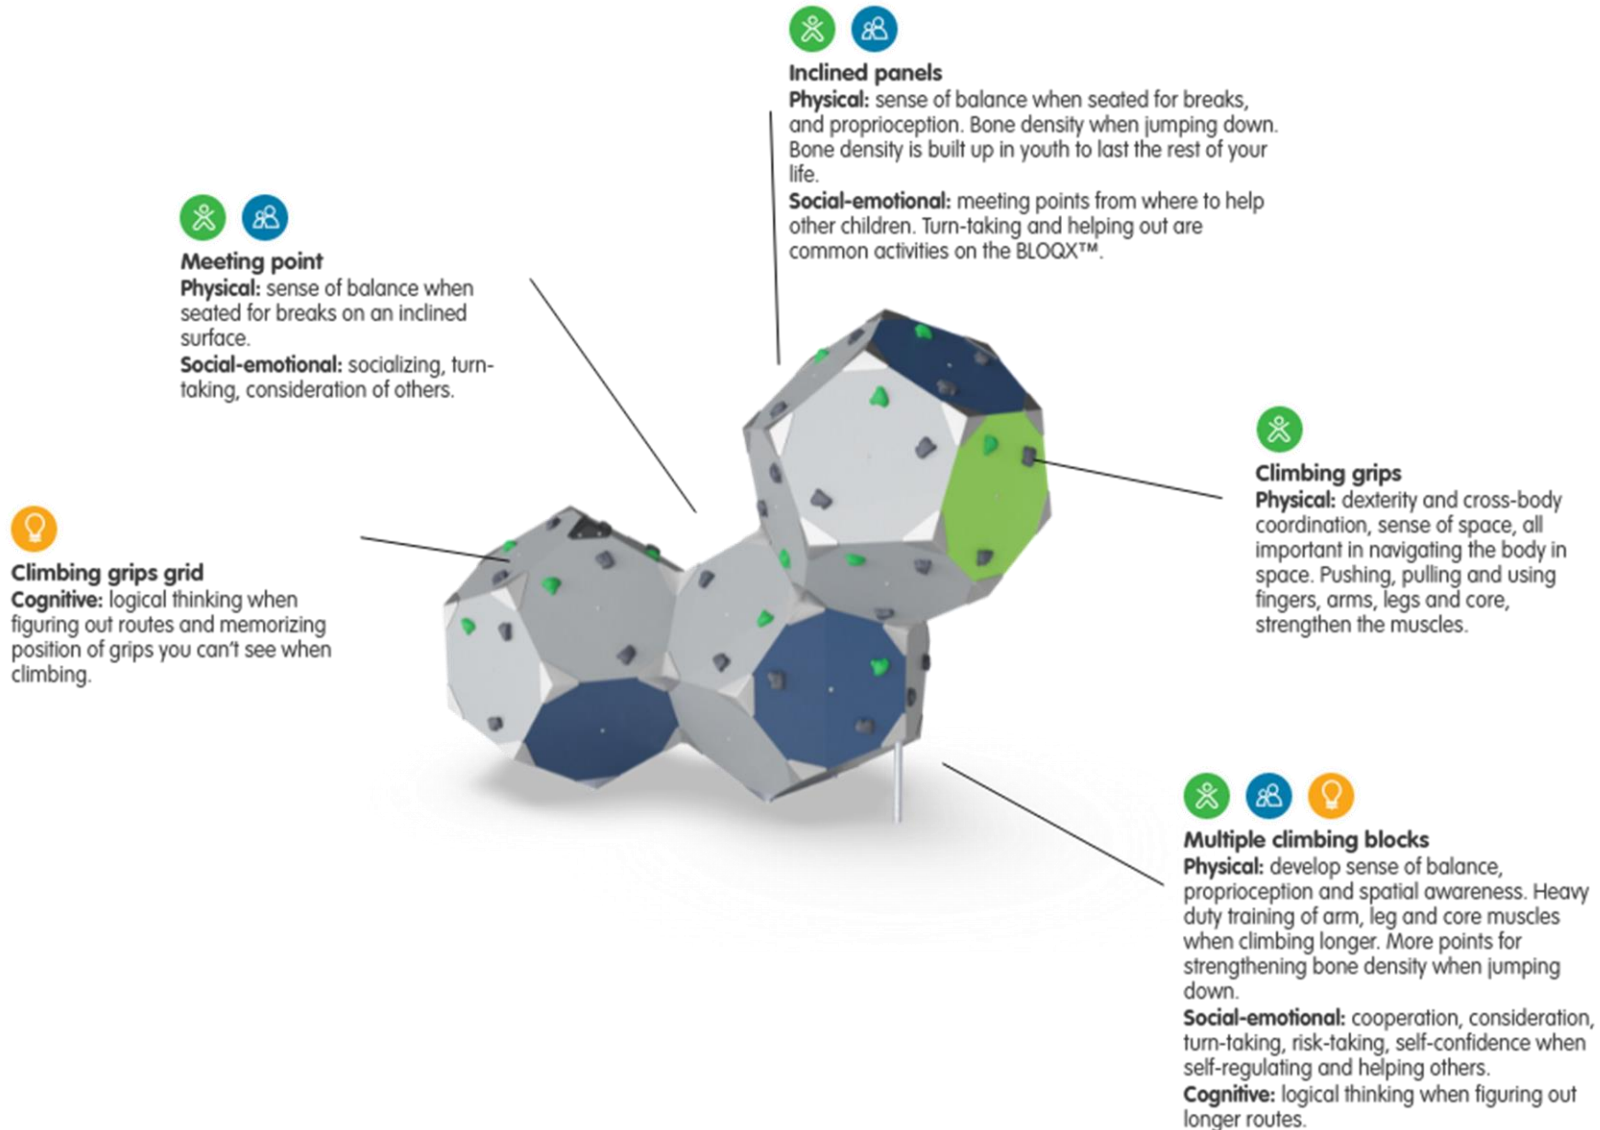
**Inclined panels**
**Physical:** sense of balance when seated for breaks, and proprioception. Bone density when jumping down. Bone density is built up in youth to last the rest of your life.
**Social-emotional:** meeting points from where to help other children. Turn-taking and helping out are common activities on the BLOQX™.

**Meeting point**
**Physical:** sense of balance when seated for breaks on an inclined surface.
**Social-emotional:** socializing, turn-taking, consideration of others.

**Climbing grips**
**Physical:** dexterity and cross-body coordination, sense of space, all important in navigating the body in space. Pushing, pulling and using fingers, arms, legs and core, strengthen the muscles.

**Climbing grips grid**
**Cognitive:** logical thinking when figuring out routes and memorizing position of grips you can't see when climbing.

**Multiple climbing blocks**
**Physical:** develop sense of balance, proprioception and spatial awareness. Heavy duty training of arm, leg and core muscles when climbing longer. More points for strengthening bone density when jumping down.
**Social-emotional:** cooperation, consideration, turn-taking, risk-taking, self-confidence when self-regulating and helping others.
**Cognitive:** logical thinking when figuring out longer routes.